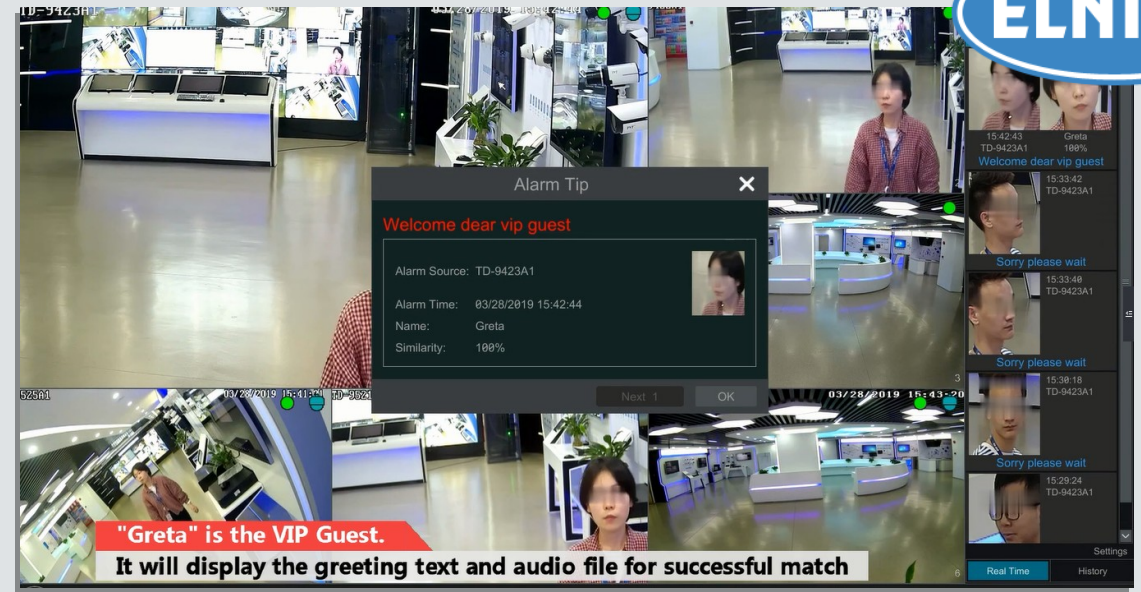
TD-9423A1
03/28/2019 15:42:44

ELNI

15:42:43 TD-9423A1
Greta 100%
Welcome dear vip guest

15:33:42 TD-9423A1
Sorry please wait

15:33:40 TD-9423A1
Sorry please wait

15:30:18 TD-9423A1
Sorry please wait

15:29:24 TD-9423A1

Settings

Real Time
History

Alarm Tip

Welcome dear vip guest

Alarm Source: TD-9423A1
Alarm Time: 03/28/2019 15:42:44
Name: Greta
Similarity: 100%

Next 1
OK

3

525A1
03/28/2019 15:41:3
TD-952
03/28/2019 15:43:20

6

"Greta" is the VIP Guest.
It will display the greeting text and audio file for successful match